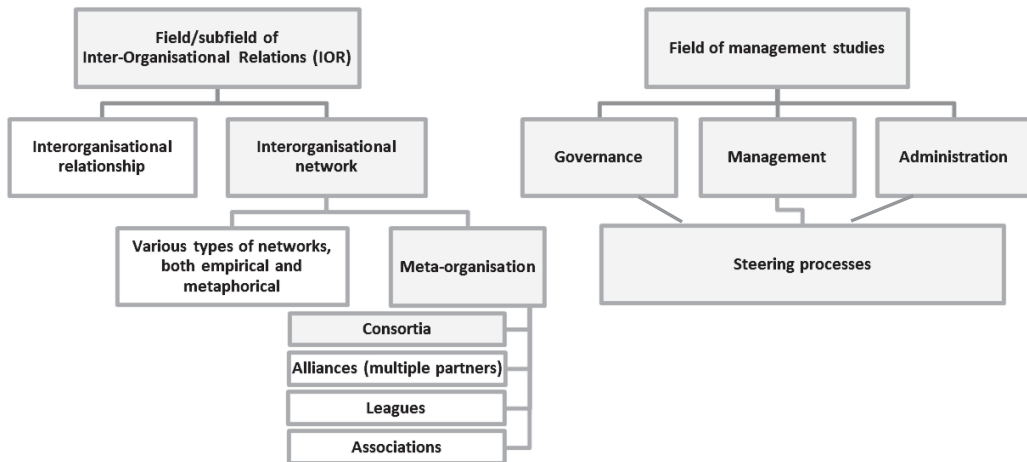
Field/subfield of Inter-Organisational Relations (IOR)

Interorganisational relationship

Interorganisational network

Various types of networks, both empirical and metaphorical

Meta-organisation

Consortia

Alliances (multiple partners)

Leagues

Associations

Field of management studies

Governance

Management

Administration

Steering processes